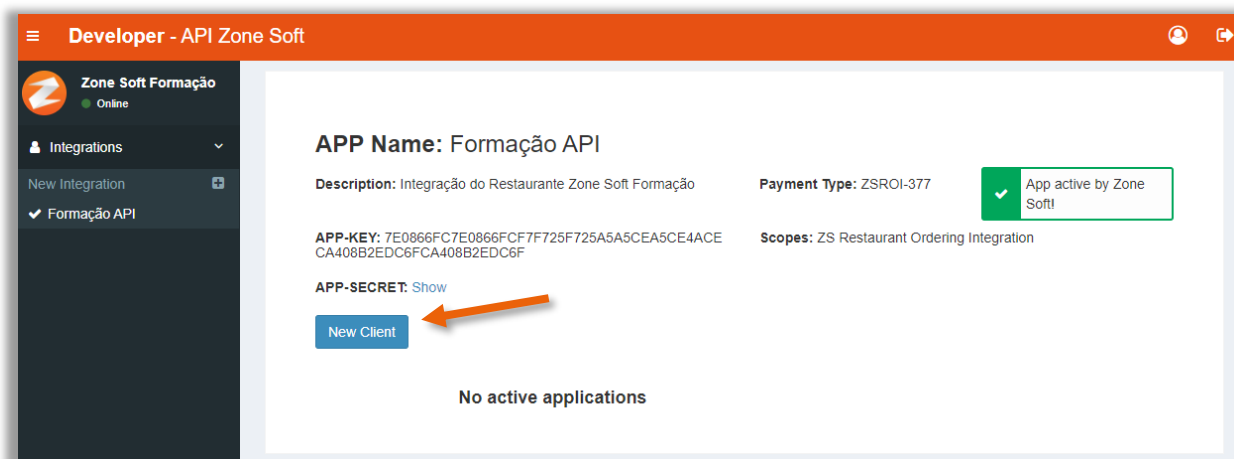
Developer - API Zone Soft

Zone Soft Formação
Online

Integrations

New Integration

Formação API

APP Name: Formação API

Description: Integração do Restaurante Zone Soft Formação

Payment Type: ZSROI-377

App active by Zone Soft!

APP-KEY: 7E0866FC7E0866FCF7F725F725A5A5CEA5CE4ACECA408B2EDC6FCA408B2EDC6F

Scopes: ZS Restaurant Ordering Integration

APP-SECRET: Show

New Client

No active applications